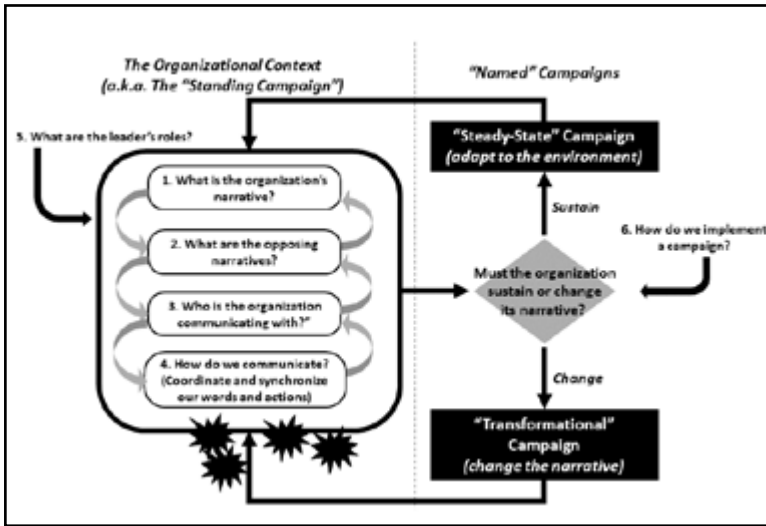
The Organizational Context
(a.k.a. The "Standing Campaign")

"Named" Campaigns

5. What are the leader's roles?

1. What is the organization's narrative?

2. What are the opposing narratives?

3. Who is the organization communicating with?"

4. How do we communicate? (Coordinate and synchronize our words and actions)

"Steady-State" Campaign
(adapt to the environment)

Sustain

6. How do we implement a campaign?

Must the organization sustain or change its narrative?

Change

"Transformational" Campaign
(change the narrative)